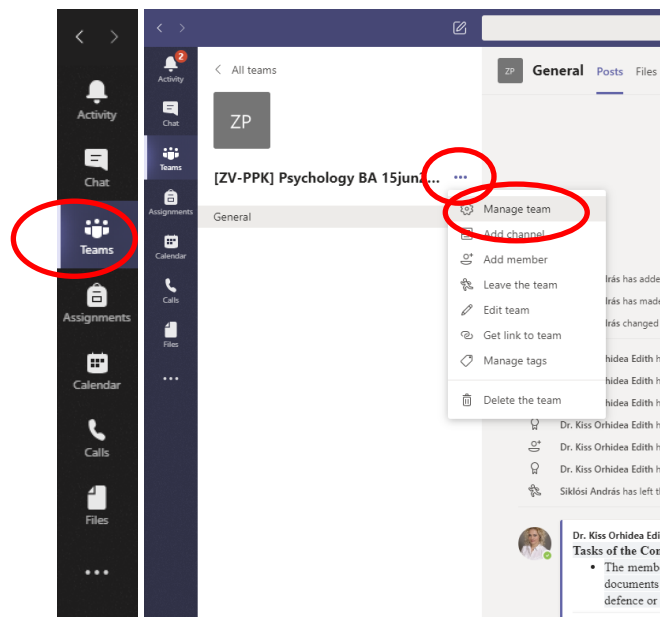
Activity
Chat
Teams
Assignments
Calendar
Calls
Files
...

2
Activity
Chat
Teams
Assignments
Calendar
Calls
Files
...

< All teams

ZP

[ZV-PPK] Psychology BA 15junZ... ...

General

Manage team
Add channel
Add member
Leave the team
Edit team
Get link to team
Manage tags
Delete the team

ZP General Posts Files

drás has adde
drás has made
drás changed
Orhidea Edith h
Orhidea Edith h
Orhidea Edith h
Dr. Kiss Orhidea Edith h
Dr. Kiss Orhidea Edith h
Dr. Kiss Orhidea Edith h
Siklósi András has left th

Dr. Kiss Orhidea Edi
Tasks of the Co
• The memb
documents
defence or